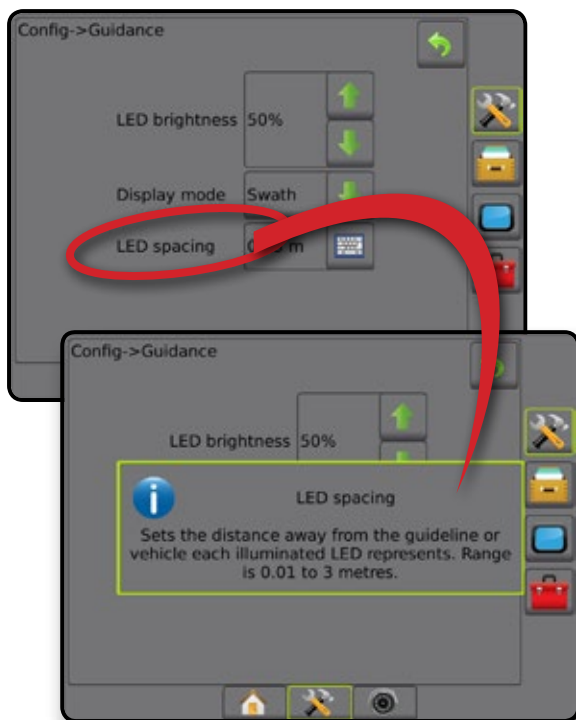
Config->Guidance

LED brightness 50%

Display mode Swath

LED spacing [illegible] m

Config->Guidance

LED brightness 50%

LED spacing

Sets the distance away from the guideline or vehicle each illuminated LED represents. Range is 0.01 to 3 metres.